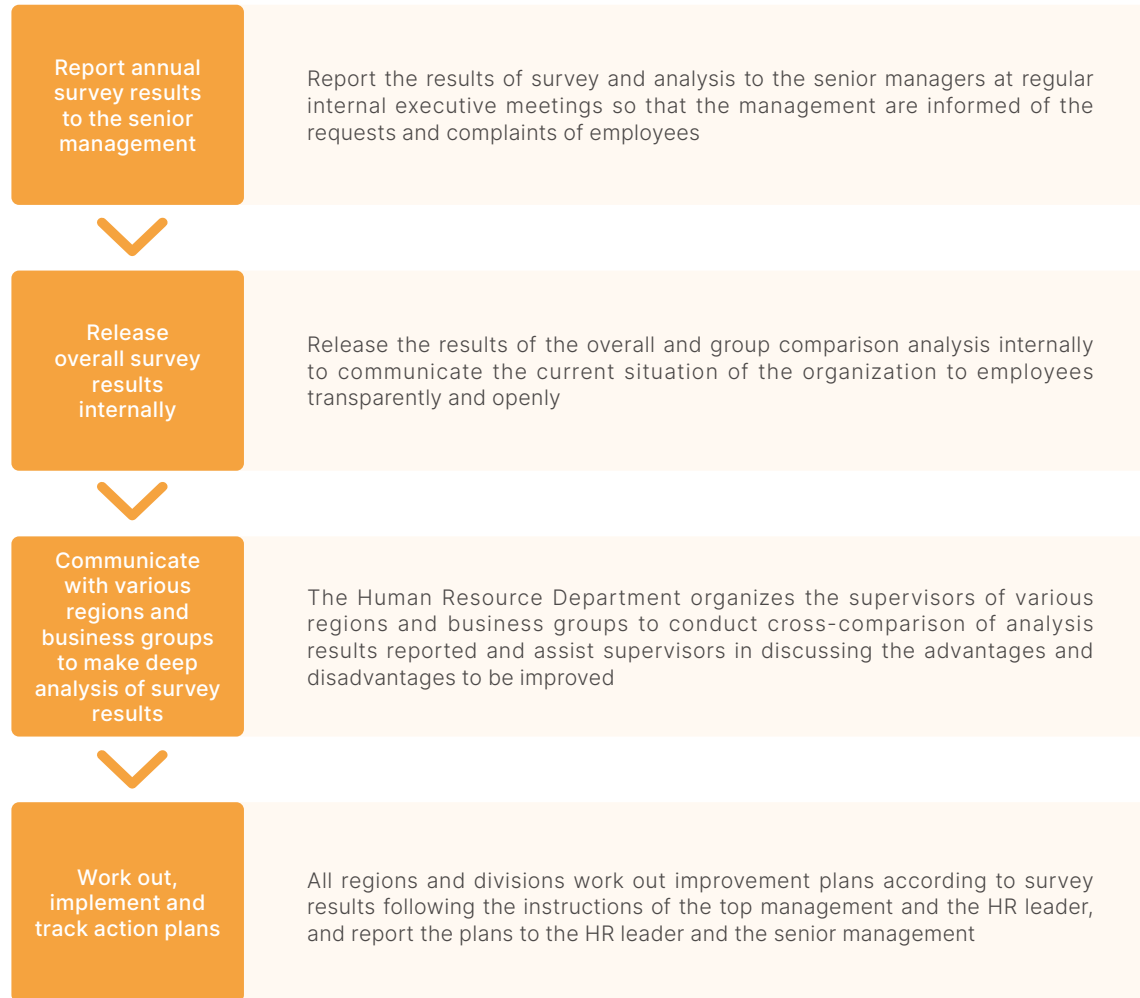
Report annual survey results to the senior management

Report the results of survey and analysis to the senior managers at regular internal executive meetings so that the management are informed of the requests and complaints of employees

Release overall survey results internally

Release the results of the overall and group comparison analysis internally to communicate the current situation of the organization to employees transparently and openly

Communicate with various regions and business groups to make deep analysis of survey results

The Human Resource Department organizes the supervisors of various regions and business groups to conduct cross-comparison of analysis results reported and assist supervisors in discussing the advantages and disadvantages to be improved

Work out, implement and track action plans

All regions and divisions work out improvement plans according to survey results following the instructions of the top management and the HR leader, and report the plans to the HR leader and the senior management